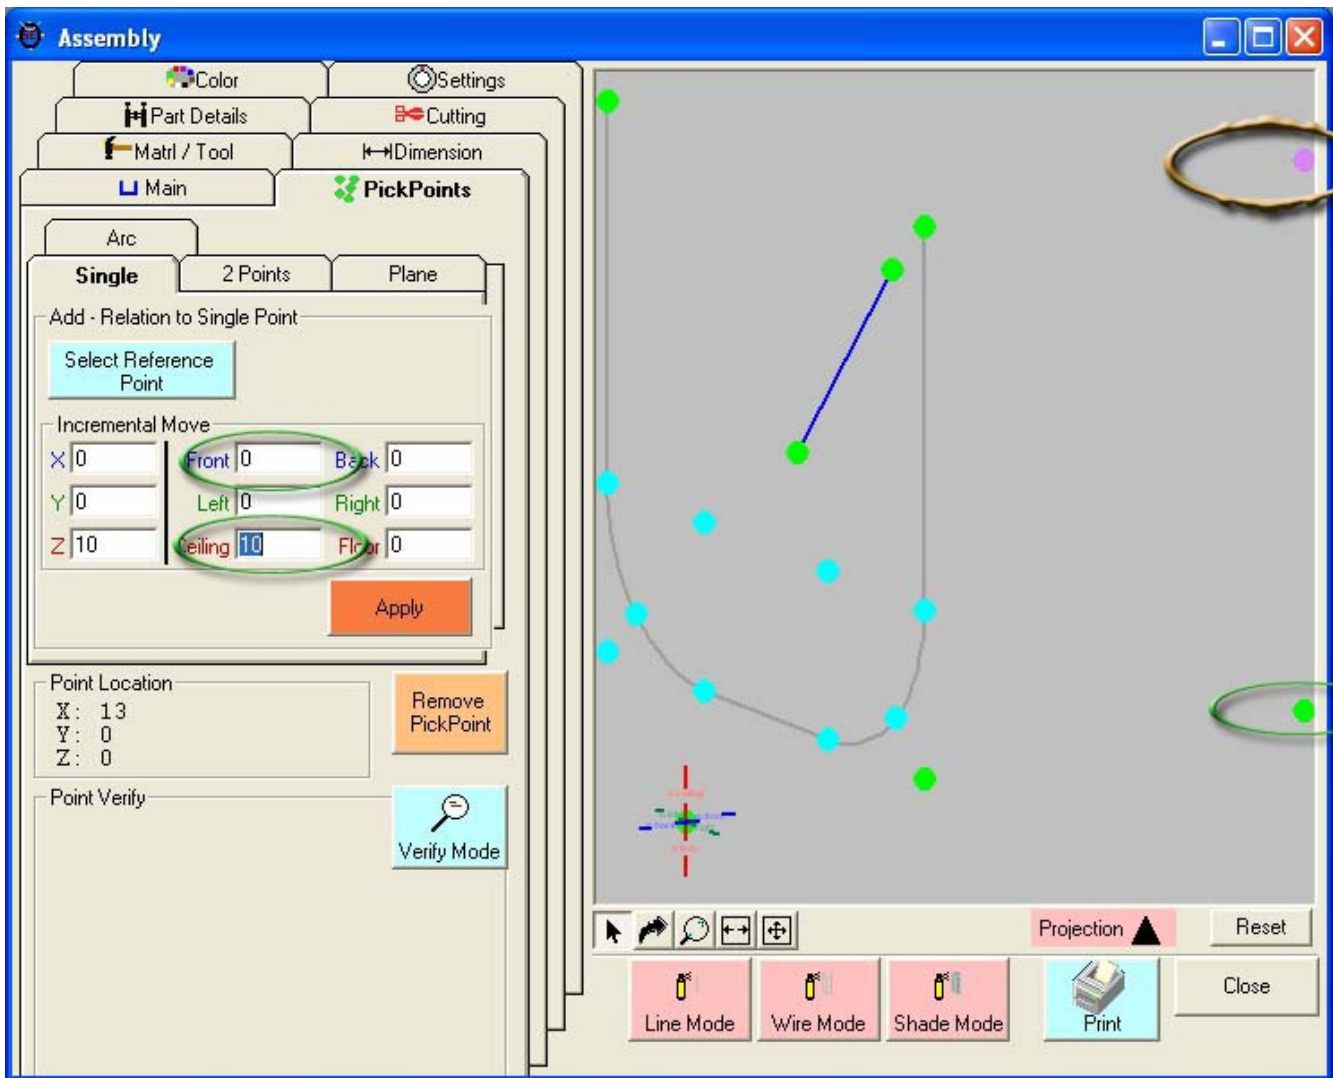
Assembly

Color
Settings
Part Details
Cutting
Matrl / Tool
Dimension
Main
PickPoints

Arc
Single
2 Points
Plane

Add - Relation to Single Point
Select Reference Point

Incremental Move
X 0
Front 0
Back 0
Y 0
Left 0
Right 0
Z 10
Ceiling 10
Floor 0

Apply

Point Location
X: 13
Y: 0
Z: 0

Remove PickPoint

Point Verify

Verify Mode

Projection
Reset
Line Mode
Wire Mode
Shade Mode
Print
Close